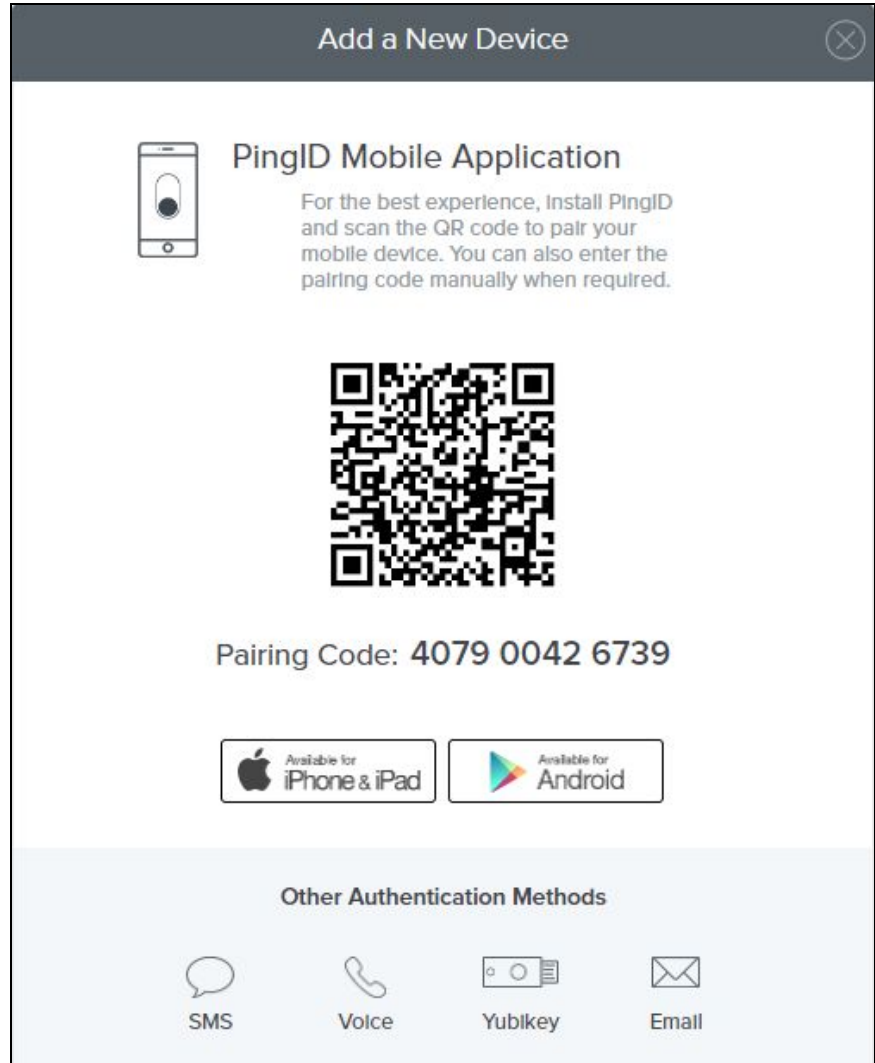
Add a New Device

PingID Mobile Application

For the best experience, install PingID and scan the QR code to pair your mobile device. You can also enter the pairing code manually when required.

Pairing Code: 4079 0042 6739

Available for iPhone & iPad

Available for Android

Other Authentication Methods

SMS

Voice

Yubikey

Email